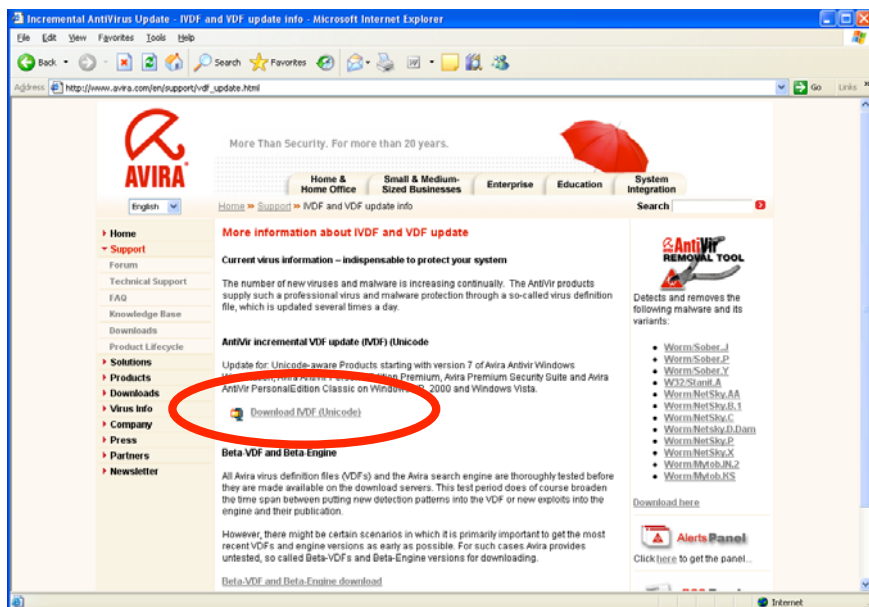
Incremental AntiVirus Update - IVDF and VDF update info - Microsoft Internet Explorer

File Edit View Favorites Tools Help

Back Search Favorites

Address http://www.avira.com/en/support/vdf_update.html Go Links

AVIRA

More Than Security. For more than 20 years.

Home & Home Office | Small & Medium-Sized Businesses | Enterprise | Education | System Integration

English

Home » Support » IVDF and VDF update info

Search

Home
Support
Forum
Technical Support
FAQ
Knowledge Base
Downloads
Product Lifecycle
Solutions
Products
Downloads
Virus Info
Company
Press
Partners
Newsletter

More information about IVDF and VDF update

Current virus information – indispensable to protect your system

The number of new viruses and malware is increasing continually. The AntiVir products supply such a professional virus and malware protection through a so-called virus definition file, which is updated several times a day.

AntiVir incremental VDF update (IVDF) (Unicode

Update for: Unicode-aware Products starting with version 7 of Avira Antivir Windows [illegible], Avira Premium Security Suite and Avira AntiVir PersonalEdition Classic on Windows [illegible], 2000 and Windows Vista.

Download IVDF (Unicode)

Beta-VDF and Beta-Engine

All Avira virus definition files (VDFs) and the Avira search engine are thoroughly tested before they are made available on the download servers. This test period does of course broaden the time span between putting new detection patterns into the VDF or new exploits into the engine and their publication.

However, there might be certain scenarios in which it is primarily important to get the most recent VDFs and engine versions as early as possible. For such cases Avira provides untested, so called Beta-VDFs and Beta-Engine versions for downloading.

Beta-VDF and Beta-Engine download

AntiVir REMOVAL TOOL

Detects and removes the following malware and its variants:

Worm/Sober.J
Worm/Sober.P
Worm/Sober.Y
W32/Stanit.A
Worm/NetSky.AA
Worm/NetSky.B.1
Worm/NetSky.C
Worm/NetSky.D.Dam
Worm/NetSky.P
Worm/NetSky.X
Worm/Mytob.IN.2
Worm/Mytob.KS

Download here

AlertsPanel

Click here to get the panel...

Internet